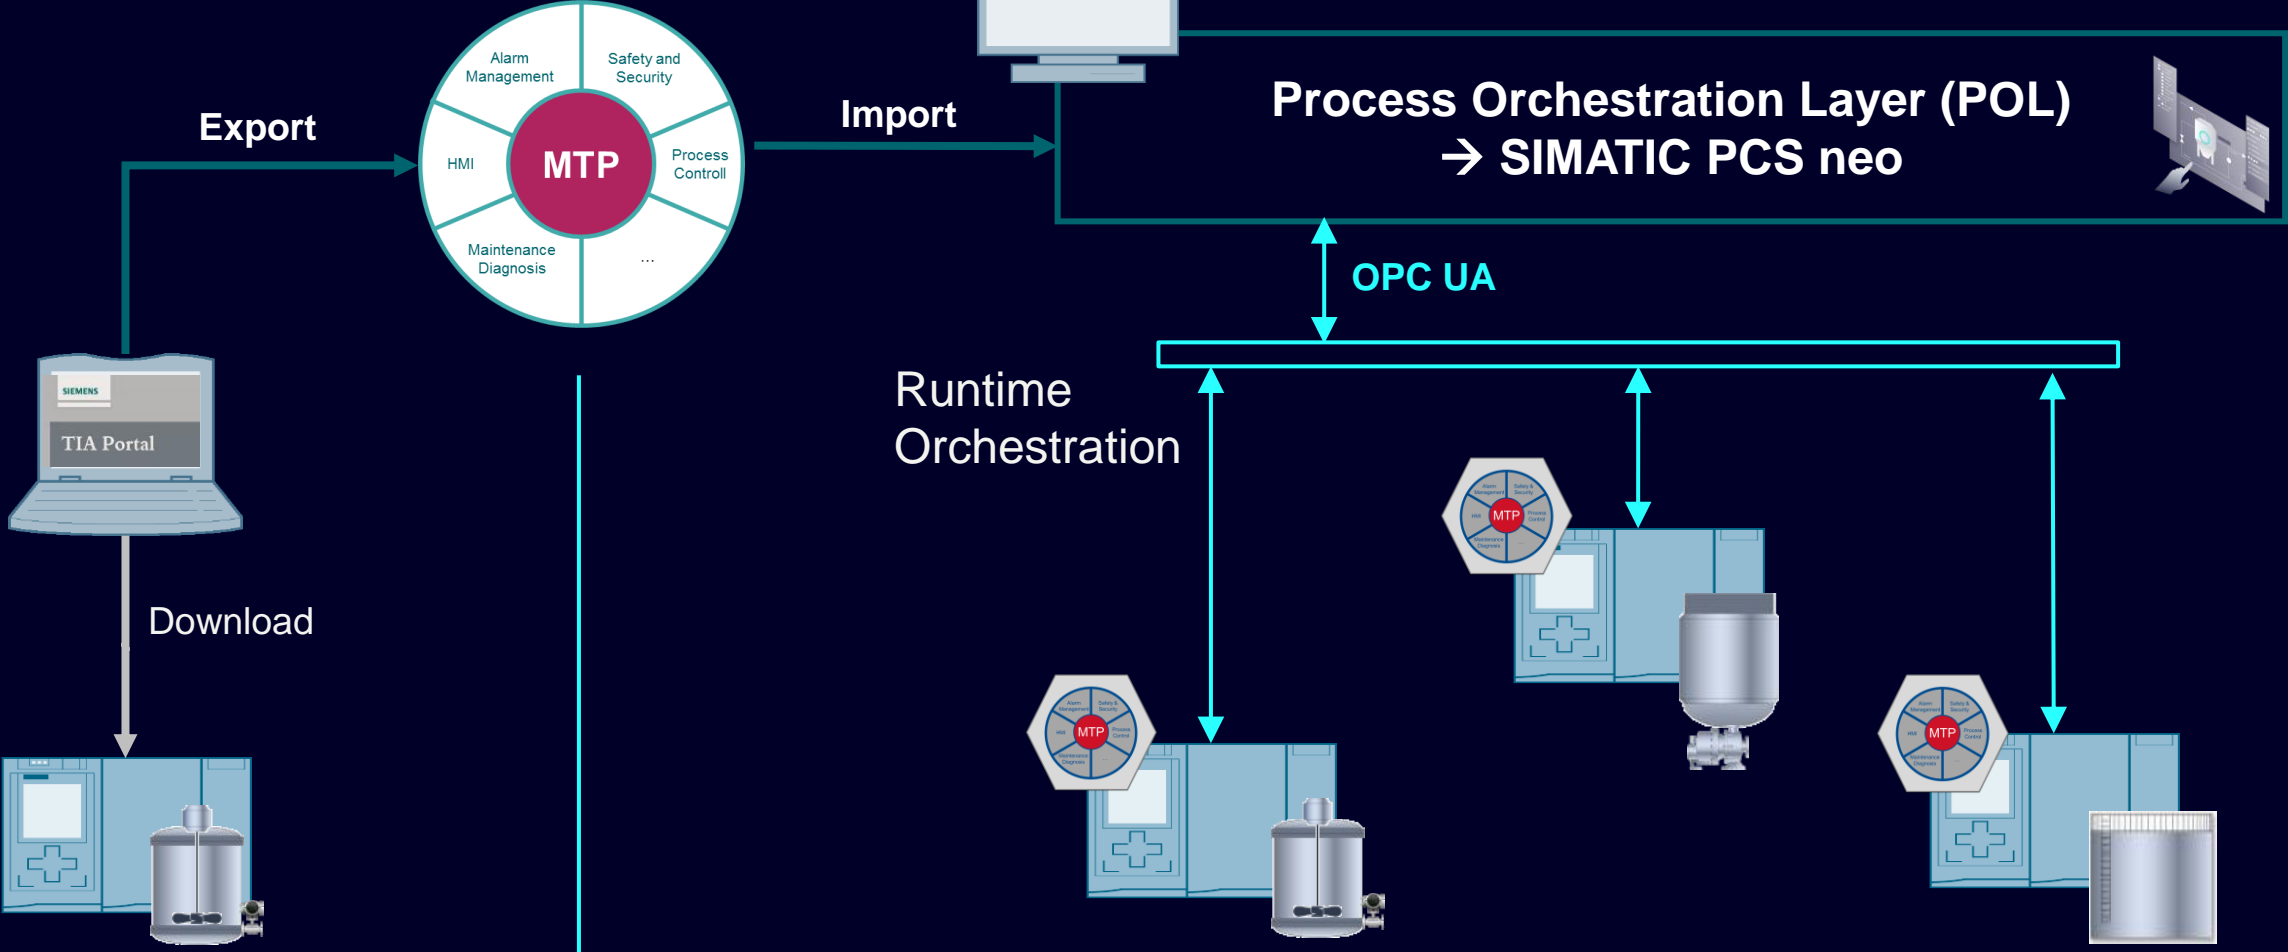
Export

Alarm Management

Safety and Security

HMI

MTP

Process Controll

Maintenance Diagnosis

...

Import

Process Orchestration Layer (POL)
→ SIMATIC PCS neo

OPC UA

SIEMENS

TIA Portal

Download

Runtime Orchestration

MTP

MTP

MTP